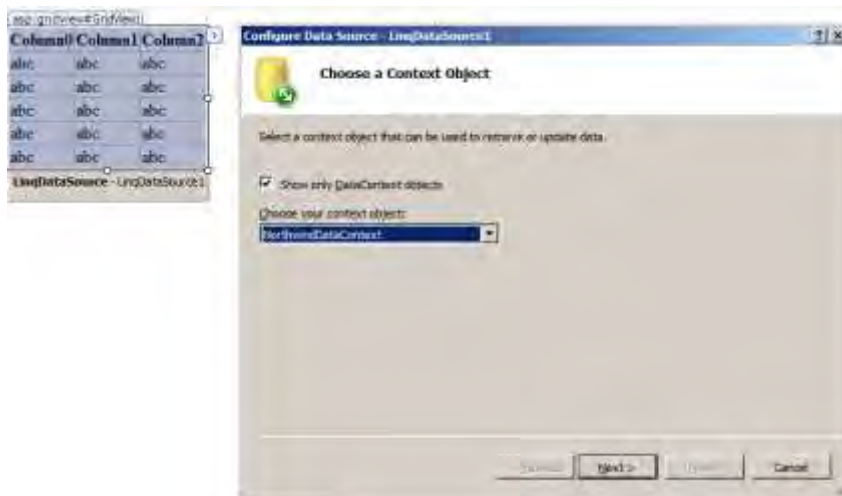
asp:gridview#GridView1

| Column0 | Column1 | Column2 |
|---|---|---|
| abc | abc | abc |
| abc | abc | abc |
| abc | abc | abc |
| abc | abc | abc |
| abc | abc | abc |

LinqDataSource - LinqDataSource1

Configure Data Source - LinqDataSource1

? X

Choose a Context Object

Select a context object that can be used to retrieve or update data.

Show only DataContext objects

Choose your context object:

NorthwindDataContext

< Previous

Next >

Finish

Cancel